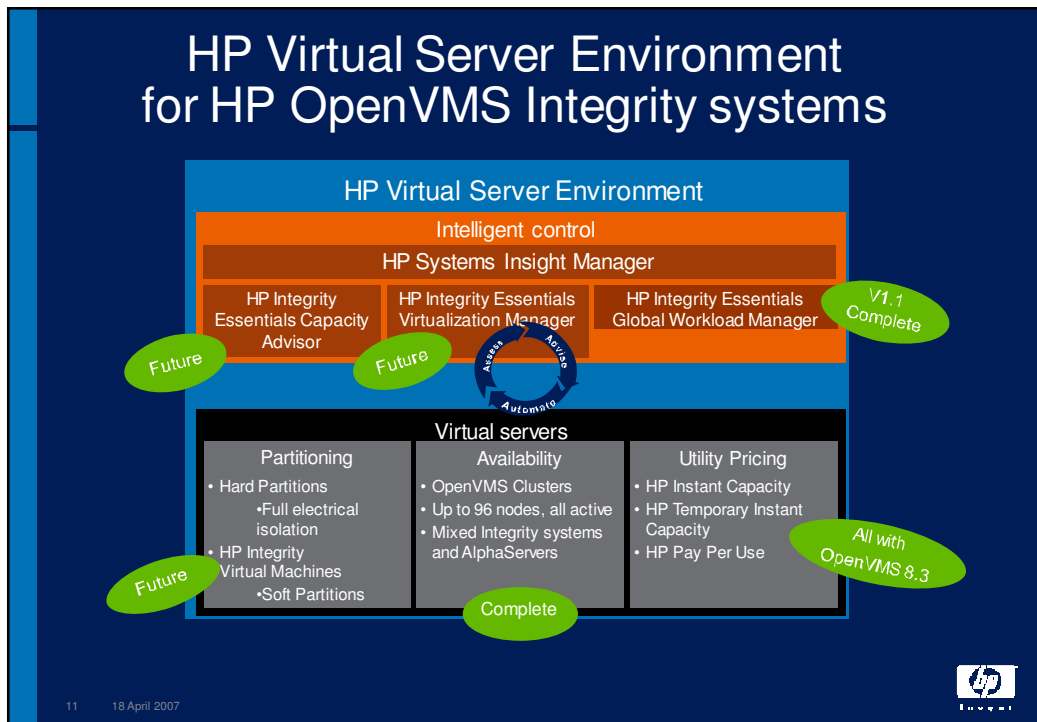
HP Virtual Server Environment for HP OpenVMS Integrity systems

HP Virtual Server Environment

Intelligent control

HP Systems Insight Manager

HP Integrity Essentials Capacity Advisor

HP Integrity Essentials Virtualization Manager

HP Integrity Essentials Global Workload Manager

V1.1 Complete

Future

Future

Assess

Advise

Automate

Virtual servers

Partitioning
• Hard Partitions
•Full electrical isolation
• HP Integrity Virtual Machines
•Soft Partitions

Future

Availability
• OpenVMS Clusters
• Up to 96 nodes, all active
• Mixed Integrity systems and AlphaServers

Complete

Utility Pricing
• HP Instant Capacity
• HP Temporary Instant Capacity
• HP Pay Per Use

All with OpenVMS 8.3

11 18 April 2007

hp
invent